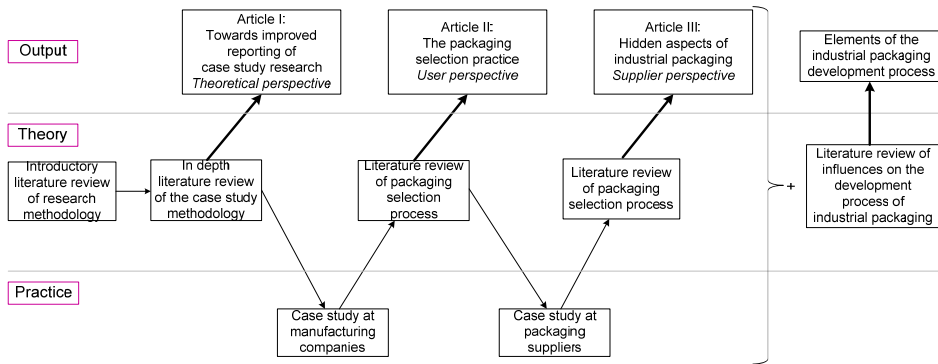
Output

Article I:
Towards improved reporting of case study research
*Theoretical perspective*

Article II:
The packaging selection practice
*User perspective*

Article III:
Hidden aspects of industrial packaging
*Supplier perspective*

Elements of the industrial packaging development process

Theory

Introductory literature review of research methodology

In depth literature review of the case study methodology

Literature review of packaging selection process

Literature review of packaging selection process

+

Literature review of influences on the development process of industrial packaging

Practice

Case study at manufacturing companies

Case study at packaging suppliers